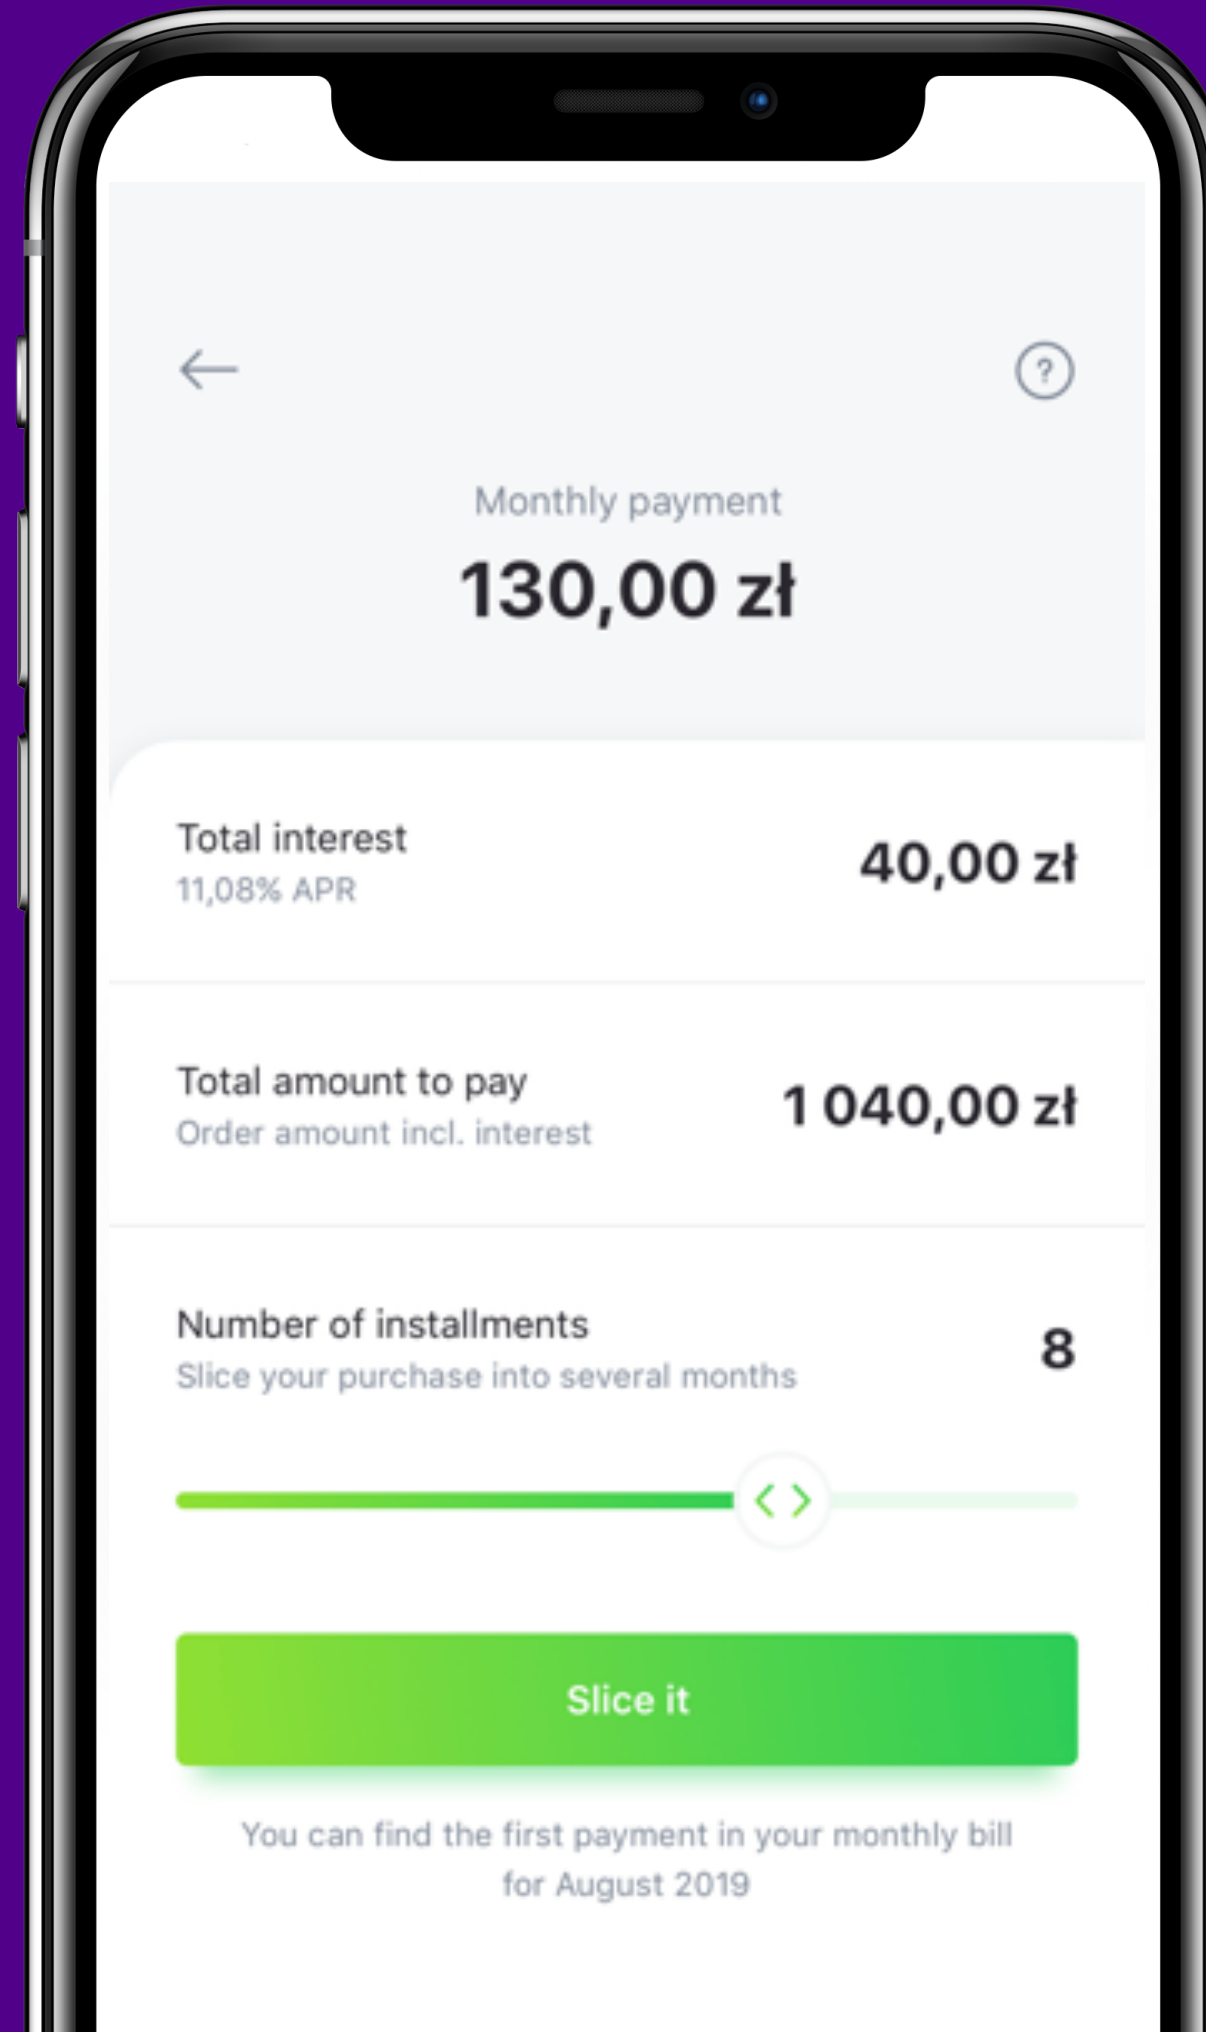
←

?

Monthly payment

130,00 zł

Total interest
11,08% APR

40,00 zł

Total amount to pay
Order amount incl. interest

1 040,00 zł

Number of installments
Slice your purchase into several months

8

Slice it

You can find the first payment in your monthly bill for August 2019